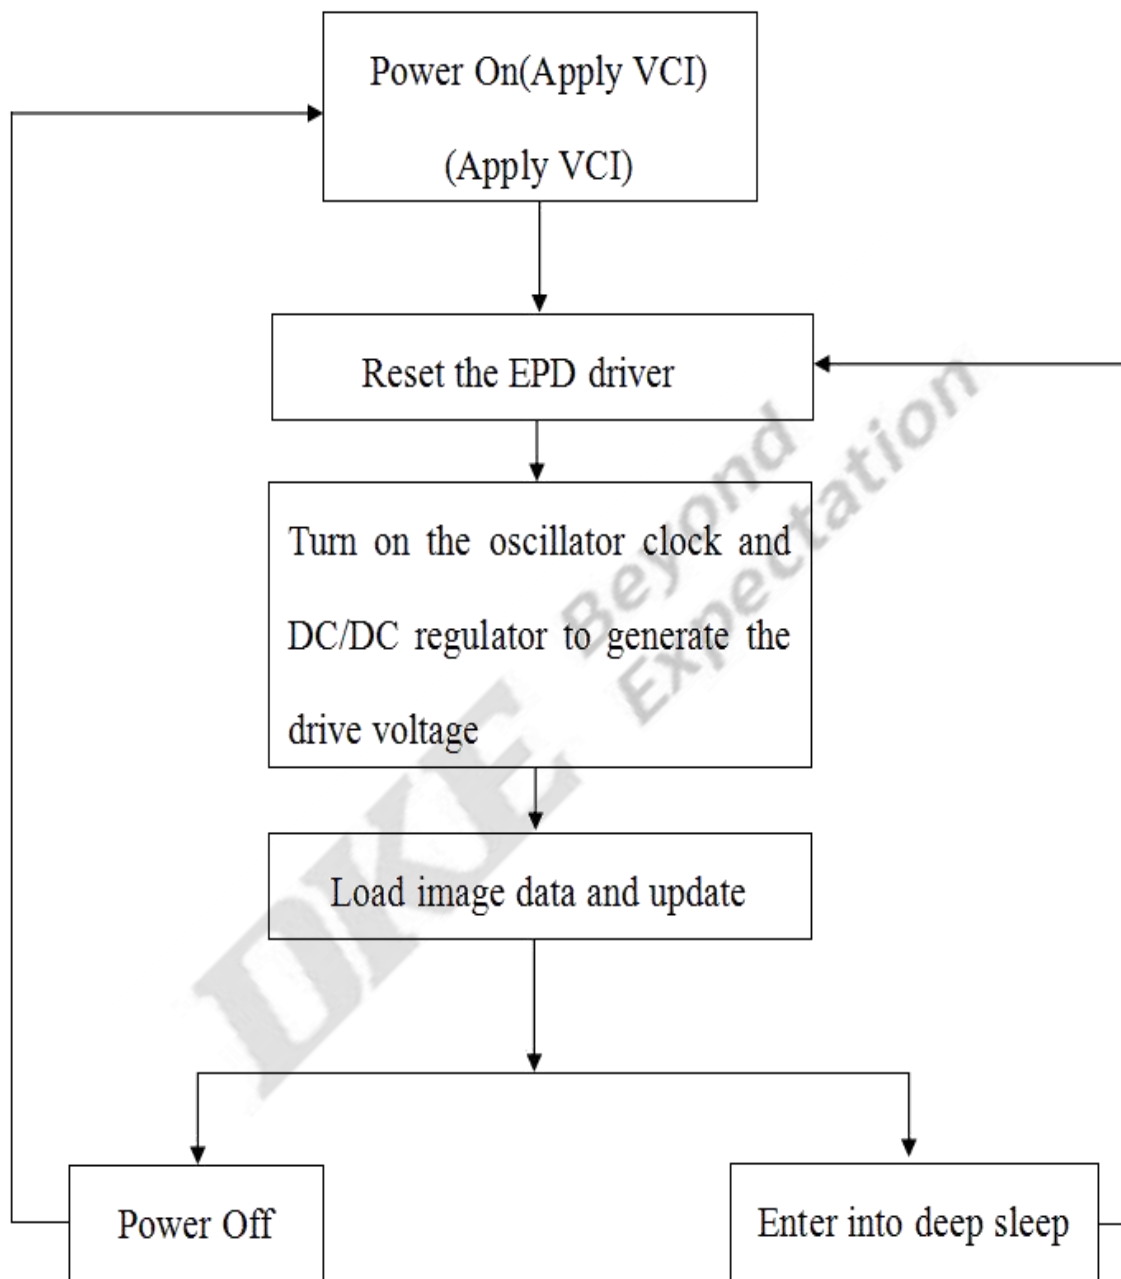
Power On(Apply VCI)

(Apply VCI)

Reset the EPD driver

Turn on the oscillator clock and DC/DC regulator to generate the drive voltage

Load image data and update

Power Off

Enter into deep sleep

DKE Beyond Expectation